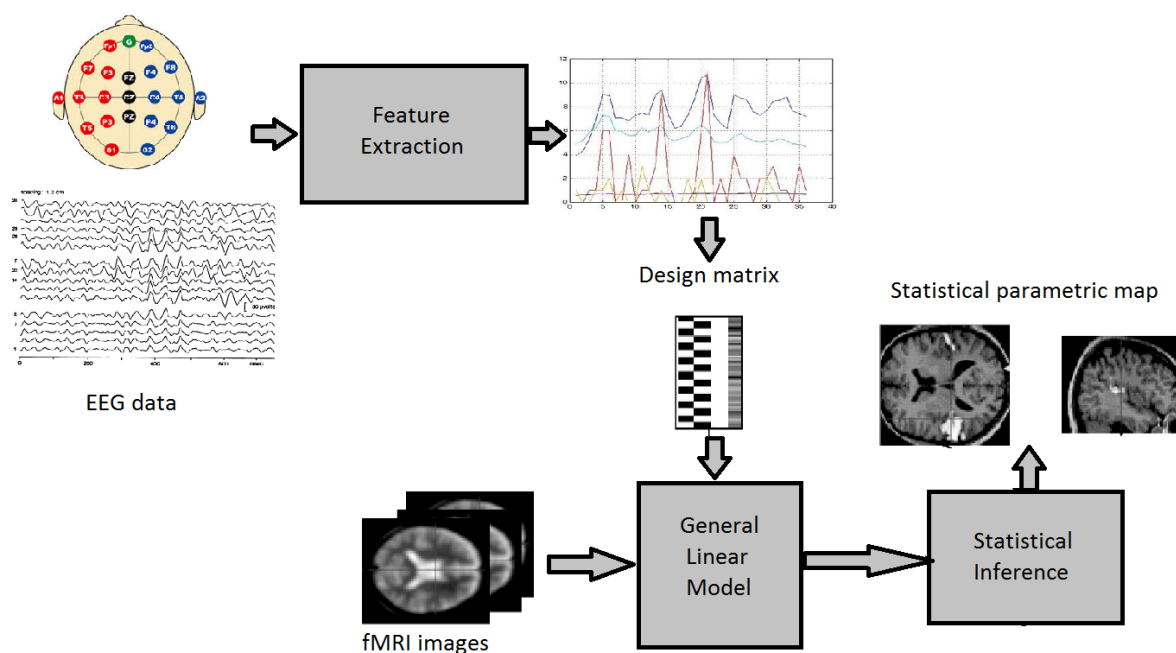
Fp1 G Fp2
F7 F3 FZ F4 F8
A1 T3 C3 CZ C4 T4 A2
T5 P3 PZ P4 T6
O1 O2

spacing: 1.2 cm
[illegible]

EEG data

Feature Extraction

12
10
8
6
4
2
0
0 5 10 15 20 25 30 35 40

Design matrix

Statistical parametric map

General Linear Model

Statistical Inference

fMRI images